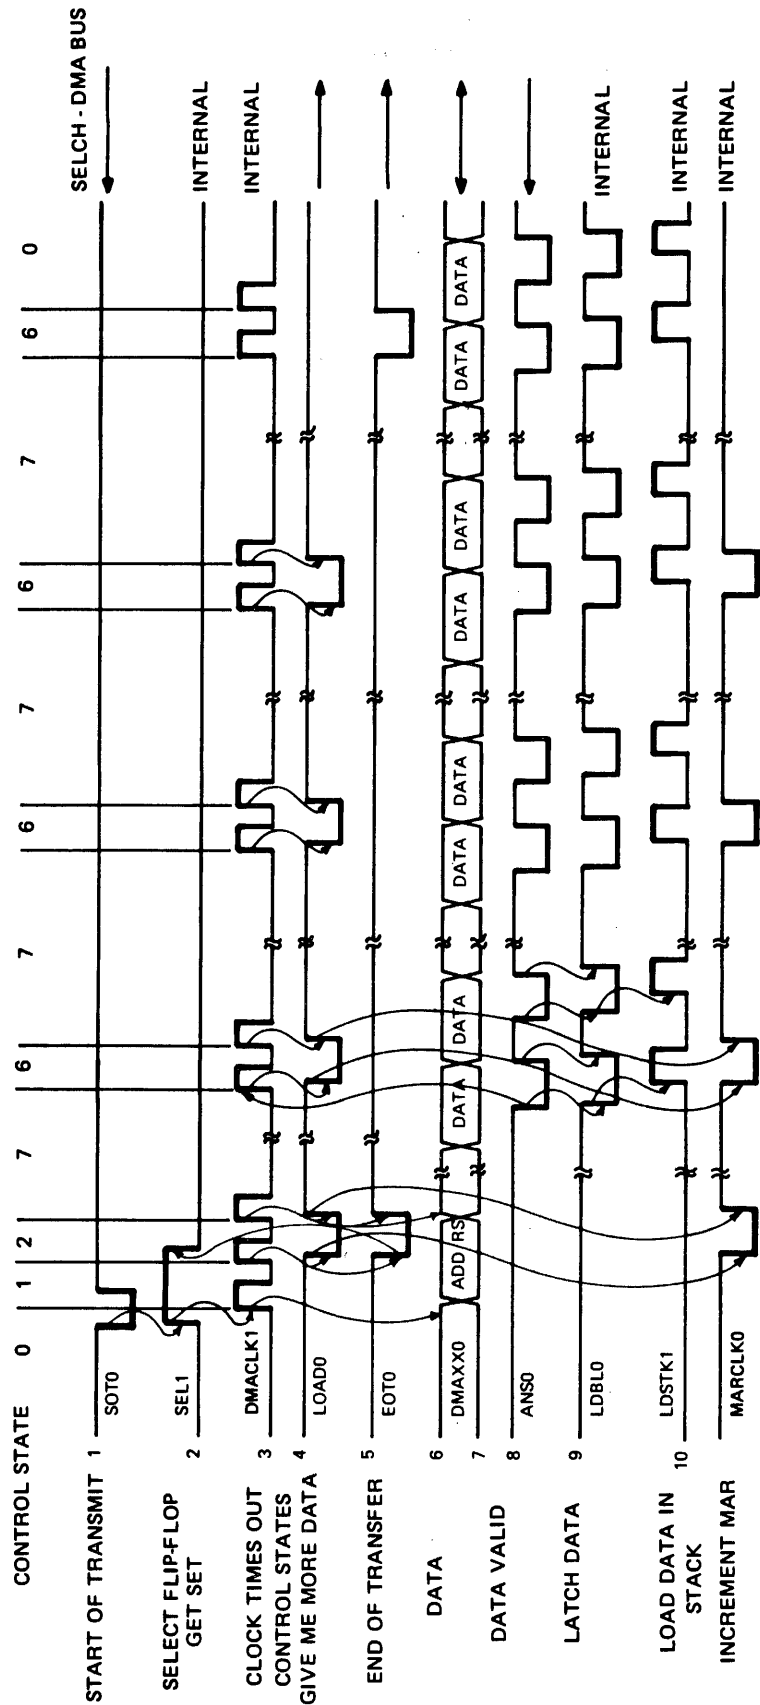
CONTROL STATE 0 1 2 7 6 7 6 7 6 7 6 0

SELCH - DMA BUS

START OF TRANSMIT 1 SOT0

SELECT FLIP-FLOP GET SET 2 SEL1 INTERNAL

CLOCK TIMES OUT CONTROL STATES 3 DMACLK1 INTERNAL

GIVE ME MORE DATA 4 LOAD0

END OF TRANSFER 5 EOT0

DATA 6 DMAXX0 7 ADD RS DATA DATA DATA DATA DATA DATA DATA DATA DATA

DATA VALID 8 ANS0

LATCH DATA 9 LDBL0 INTERNAL

LOAD DATA IN STACK 10 LDSTK1 INTERNAL

INCREMENT MAR MARCLK0 INTERNAL